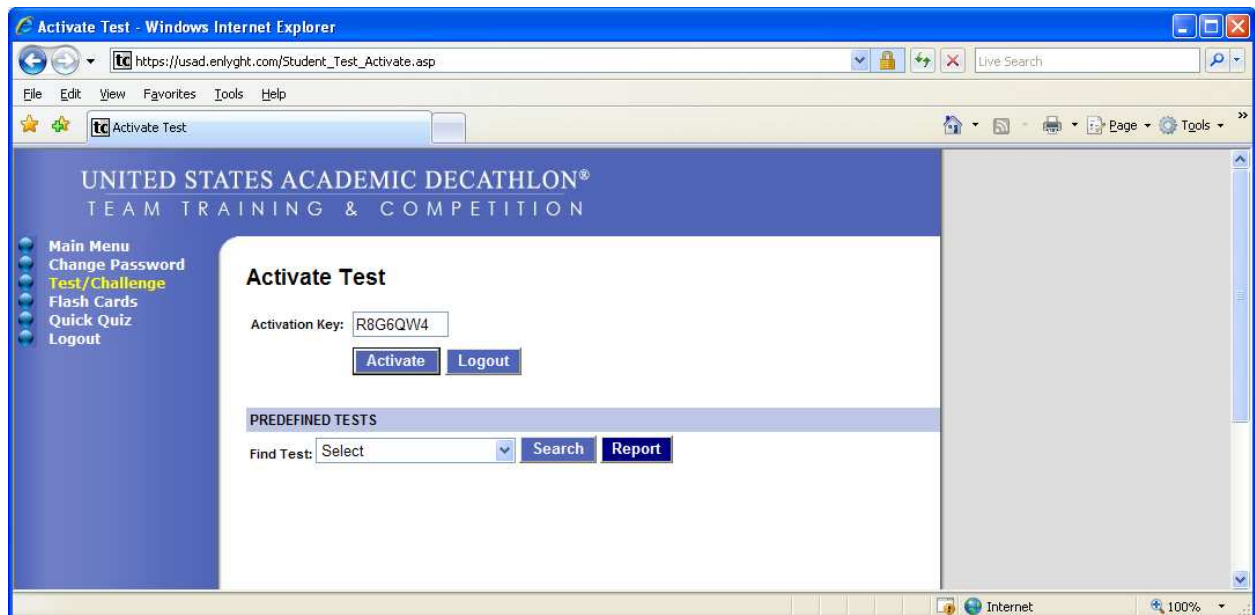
Activate Test - Windows Internet Explorer

tc https://usad.enlyght.com/Student_Test_Activate.asp

Live Search

File Edit View Favorites Tools Help

tc Activate Test

Page Tools

UNITED STATES ACADEMIC DECATHLON®
TEAM TRAINING & COMPETITION

Main Menu
Change Password
Test/Challenge
Flash Cards
Quick Quiz
Logout

Activate Test

Activation Key: R8G6QW4

Activate Logout

PREDEFINED TESTS

Find Test: Select Search Report

Internet 100%